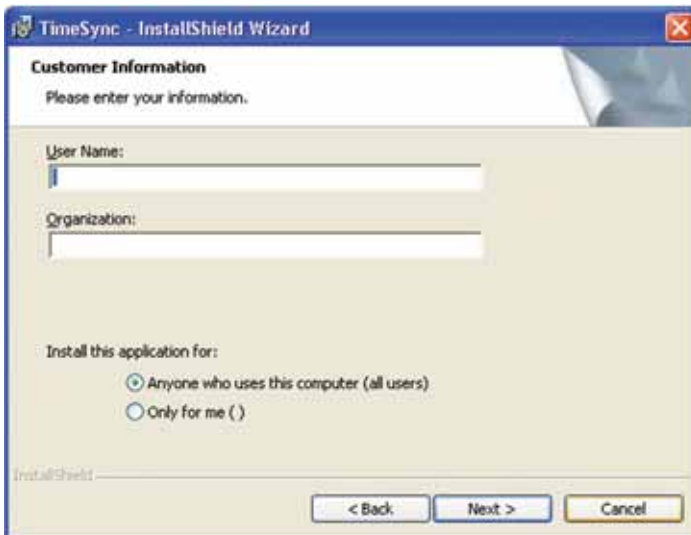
TimeSync - InstallShield Wizard

Customer Information

Please enter your information.

User Name:

Organization:

Install this application for:

Anyone who uses this computer (all users)

Only for me ( )

InstallShield

< Back

Next >

Cancel